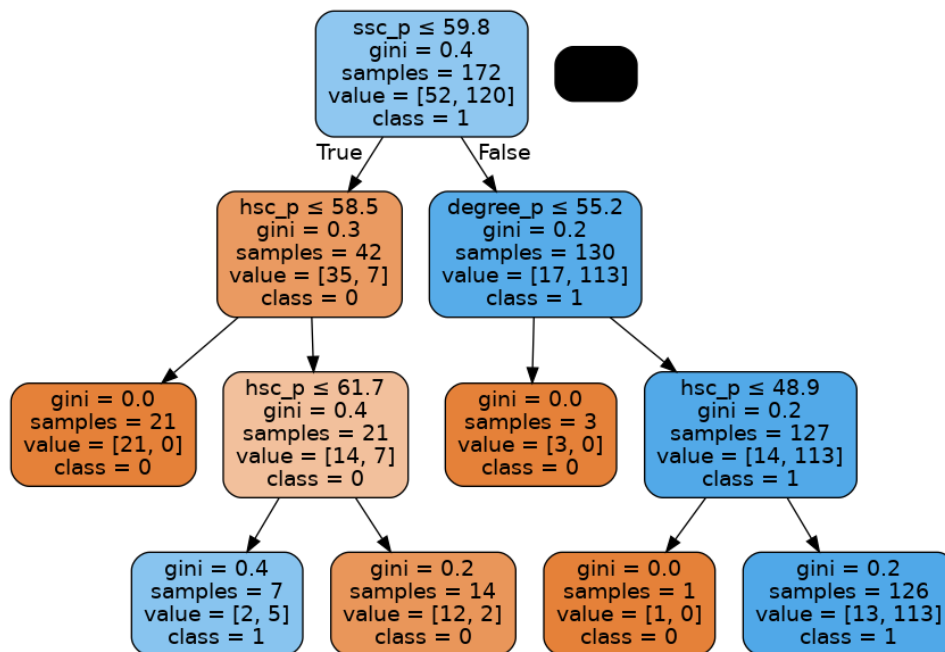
ssc_p ≤ 59.8
gini = 0.4
samples = 172
value = [52, 120]
class = 1

True

False

hsc_p ≤ 58.5
gini = 0.3
samples = 42
value = [35, 7]
class = 0

degree_p ≤ 55.2
gini = 0.2
samples = 130
value = [17, 113]
class = 1

gini = 0.0
samples = 21
value = [21, 0]
class = 0

hsc_p ≤ 61.7
gini = 0.4
samples = 21
value = [14, 7]
class = 0

gini = 0.0
samples = 3
value = [3, 0]
class = 0

hsc_p ≤ 48.9
gini = 0.2
samples = 127
value = [14, 113]
class = 1

gini = 0.4
samples = 7
value = [2, 5]
class = 1

gini = 0.2
samples = 14
value = [12, 2]
class = 0

gini = 0.0
samples = 1
value = [1, 0]
class = 0

gini = 0.2
samples = 126
value = [13, 113]
class = 1